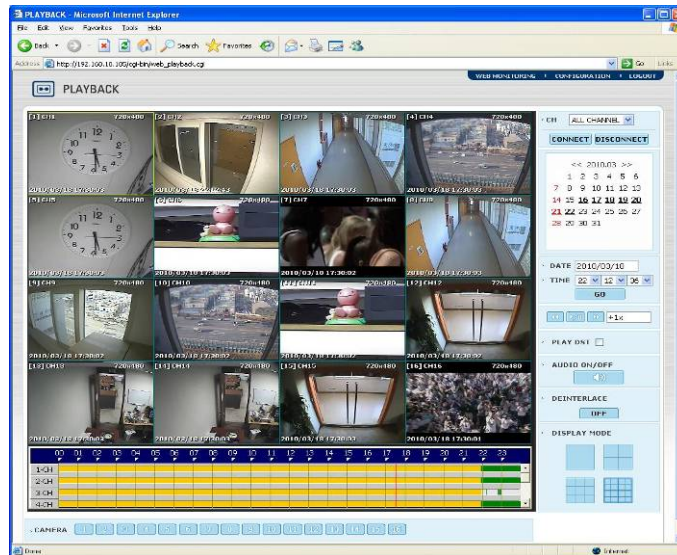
PLAYBACK - Microsoft Internet Explorer
File Edit View Favorites Tools Help
Back Search Favorites
Address http://192.168.10.100/cgi-bin/web_playback.cgi
Go Links
WEB MONITORING | CONFIGURATION | LOGOUT
PLAYBACK

[1] CH1 720x480
2010/03/18 17:30:02
[2] CH2 720x480
2010/03/18 17:30:02
[3] CH3 720x480
2010/03/18 17:30:02
[4] CH4 720x480
2010/03/18 17:30:02
[5] CH5 720x480
2010/03/18 17:30:02
[6] CH6 720x480
2010/03/18 17:30:02
[7] CH7 720x480
2010/03/18 17:30:02
[8] CH8 720x480
2010/03/18 17:30:02
[9] CH9 720x480
2010/03/18 17:30:02
[10] CH10 720x480
2010/03/18 17:30:02
[11] CH11 720x480
2010/03/18 17:30:02
[12] CH12 720x480
2010/03/18 17:30:02
[13] CH13 720x480
2010/03/18 17:30:02
[14] CH14 720x480
2010/03/18 17:30:02
[15] CH15 720x480
2010/03/18 17:30:02
[16] CH16 720x480
2010/03/18 17:30:01

00 01 02 03 04 05 06 07 08 09 10 11 12 13 14 15 16 17 18 19 20 21 22 23
1-CH
2-CH
3-CH
4-CH

CAMERA

CH ALL CHANNEL
CONNECT DISCONNECT
<< 2010.03 >>
1 2 3 4 5 6
7 8 9 10 11 12 13
14 15 16 17 18 19 20
21 22 23 24 25 26 27
28 29 30 31
DATE 2010/03/18
TIME 22 12 36
GO
+1x
PLAY DNI
AUDIO ON/OFF
DEINTERLACE
OFF
DISPLAY MODE

Done
Internet